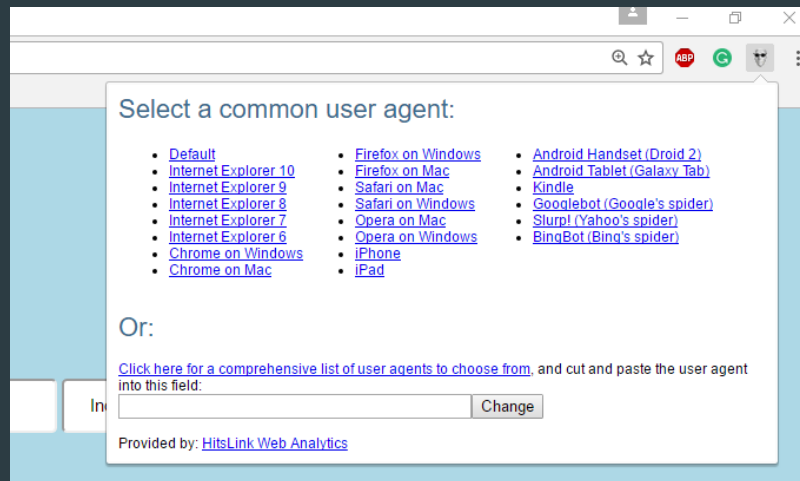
ABP

Select a common user agent:

- Default
- Internet Explorer 10
- Internet Explorer 9
- Internet Explorer 8
- Internet Explorer 7
- Internet Explorer 6
- Chrome on Windows
- Chrome on Mac

- Firefox on Windows
- Firefox on Mac
- Safari on Mac
- Safari on Windows
- Opera on Mac
- Opera on Windows
- iPhone
- iPad

- Android Handset (Droid 2)
- Android Tablet (Galaxy Tab)
- Kindle
- Googlebot (Google's spider)
- Slurp! (Yahoo's spider)
- BingBot (Bing's spider)

Or:

Click here for a comprehensive list of user agents to choose from, and cut and paste the user agent into this field:

Change

Provided by: HitsLink Web Analytics

In